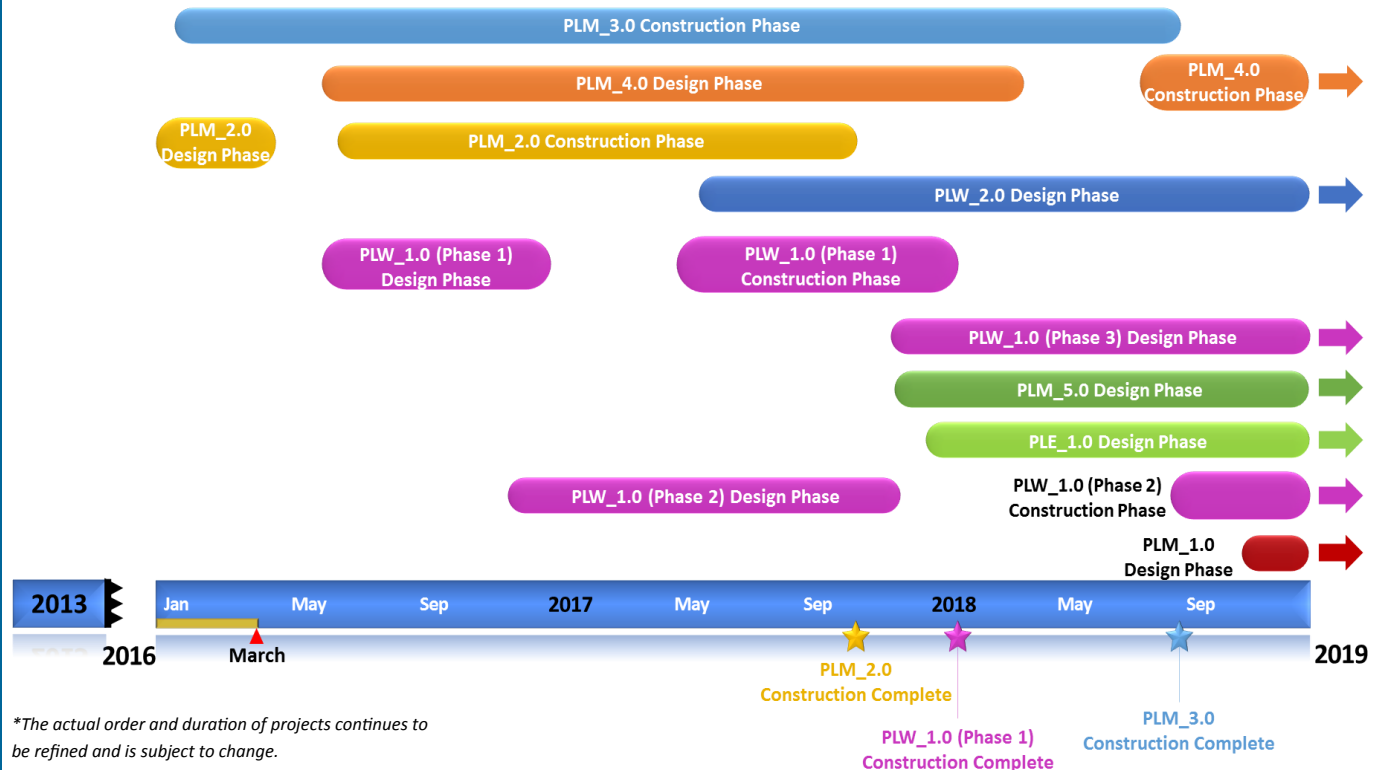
PLM_3.0 Construction Phase

PLM_4.0 Design Phase

PLM_4.0 Construction Phase

PLM_2.0 Design Phase

PLM_2.0 Construction Phase

PLW_2.0 Design Phase

PLW_1.0 (Phase 1) Design Phase

PLW_1.0 (Phase 1) Construction Phase

PLW_1.0 (Phase 3) Design Phase

PLM_5.0 Design Phase

PLE_1.0 Design Phase

PLW_1.0 (Phase 2) Design Phase

PLW_1.0 (Phase 2) Construction Phase

PLM_1.0 Design Phase

2013

Jan May Sep 2017 May Sep 2018 May Sep

2016

March

2019

PLM_2.0 Construction Complete

PLW_1.0 (Phase 1) Construction Complete

PLM_3.0 Construction Complete

*The actual order and duration of projects continues to be refined and is subject to change.